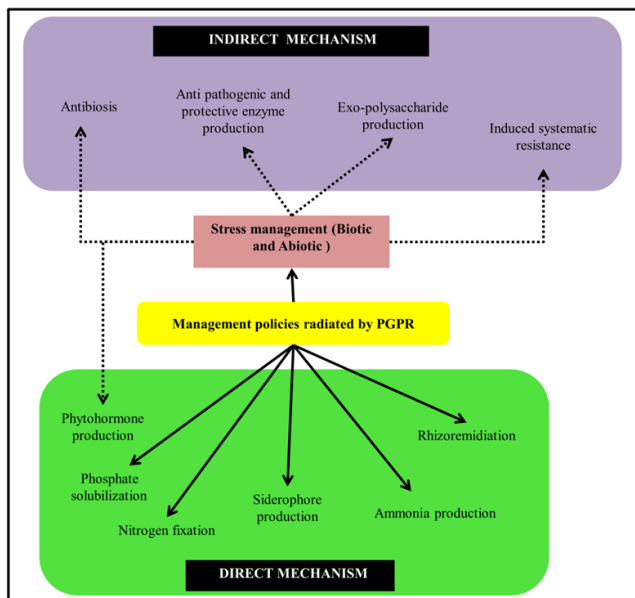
INDIRECT MECHANISM

Antibiosis

Anti pathogenic and protective enzyme production

Exo-polysaccharide production

Induced systematic resistance

Stress management (Biotic and Abiotic )

Management policies radiated by PGPR

Phytohormone production

Rhizoremidiation

Phosphate solubilization

Siderophore production

Ammonia production

Nitrogen fixation

DIRECT MECHANISM